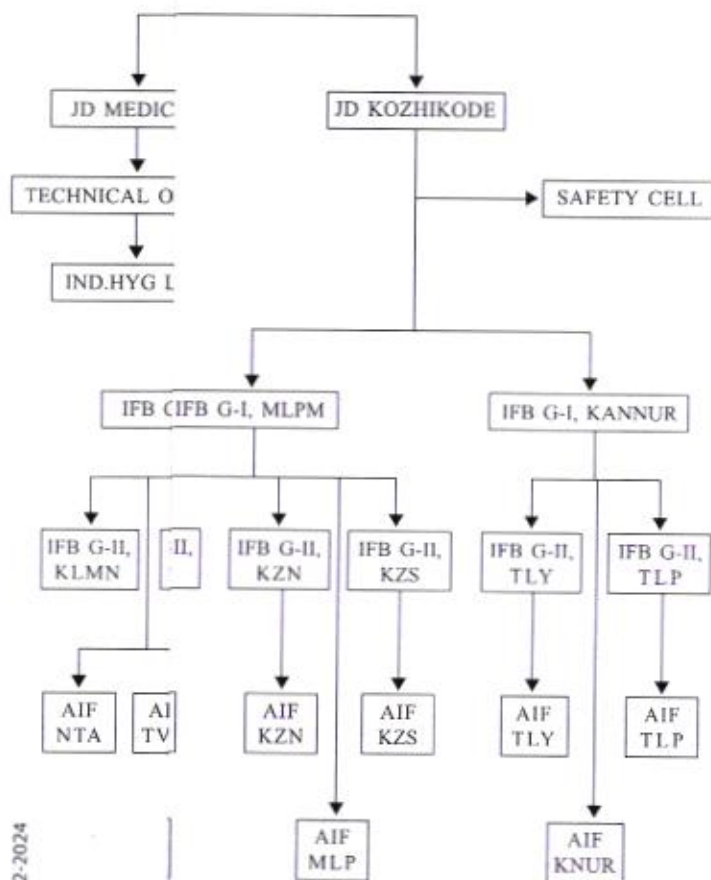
JD MEDIC

JD KOZHIKODE

TECHNICAL O

SAFETY CELL

IND.HYG L

IFB C

IFB G-I, MLPM

IFB G-I, KANNUR

IFB G-II, KLMN

-II,

IFB G-II, KZN

IFB G-II, KZS

IFB G-II, TLY

IFB G-II, TLP

AIF NTA

AI TV

AIF KZN

AIF KZS

AIF TLY

AIF TLP

AIF MLP

AIF KNUR

2-2024